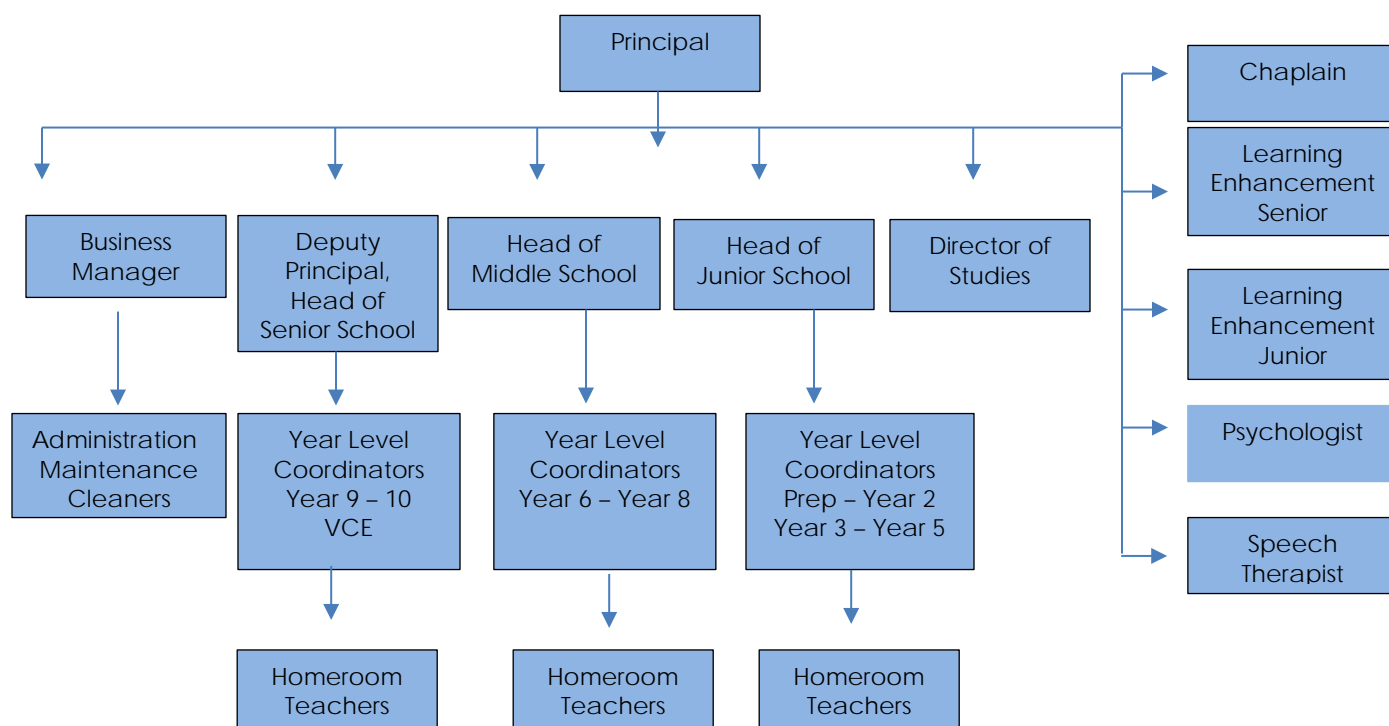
Principal

Business Manager

Deputy Principal, Head of Senior School

Head of Middle School

Head of Junior School

Director of Studies

Chaplain

Learning Enhancement Senior

Learning Enhancement Junior

Psychologist

Speech Therapist

Administration Maintenance Cleaners

Year Level Coordinators Year 9 – 10 VCE

Year Level Coordinators Year 6 – Year 8

Year Level Coordinators Prep – Year 2 Year 3 – Year 5

Homeroom Teachers

Homeroom Teachers

Homeroom Teachers